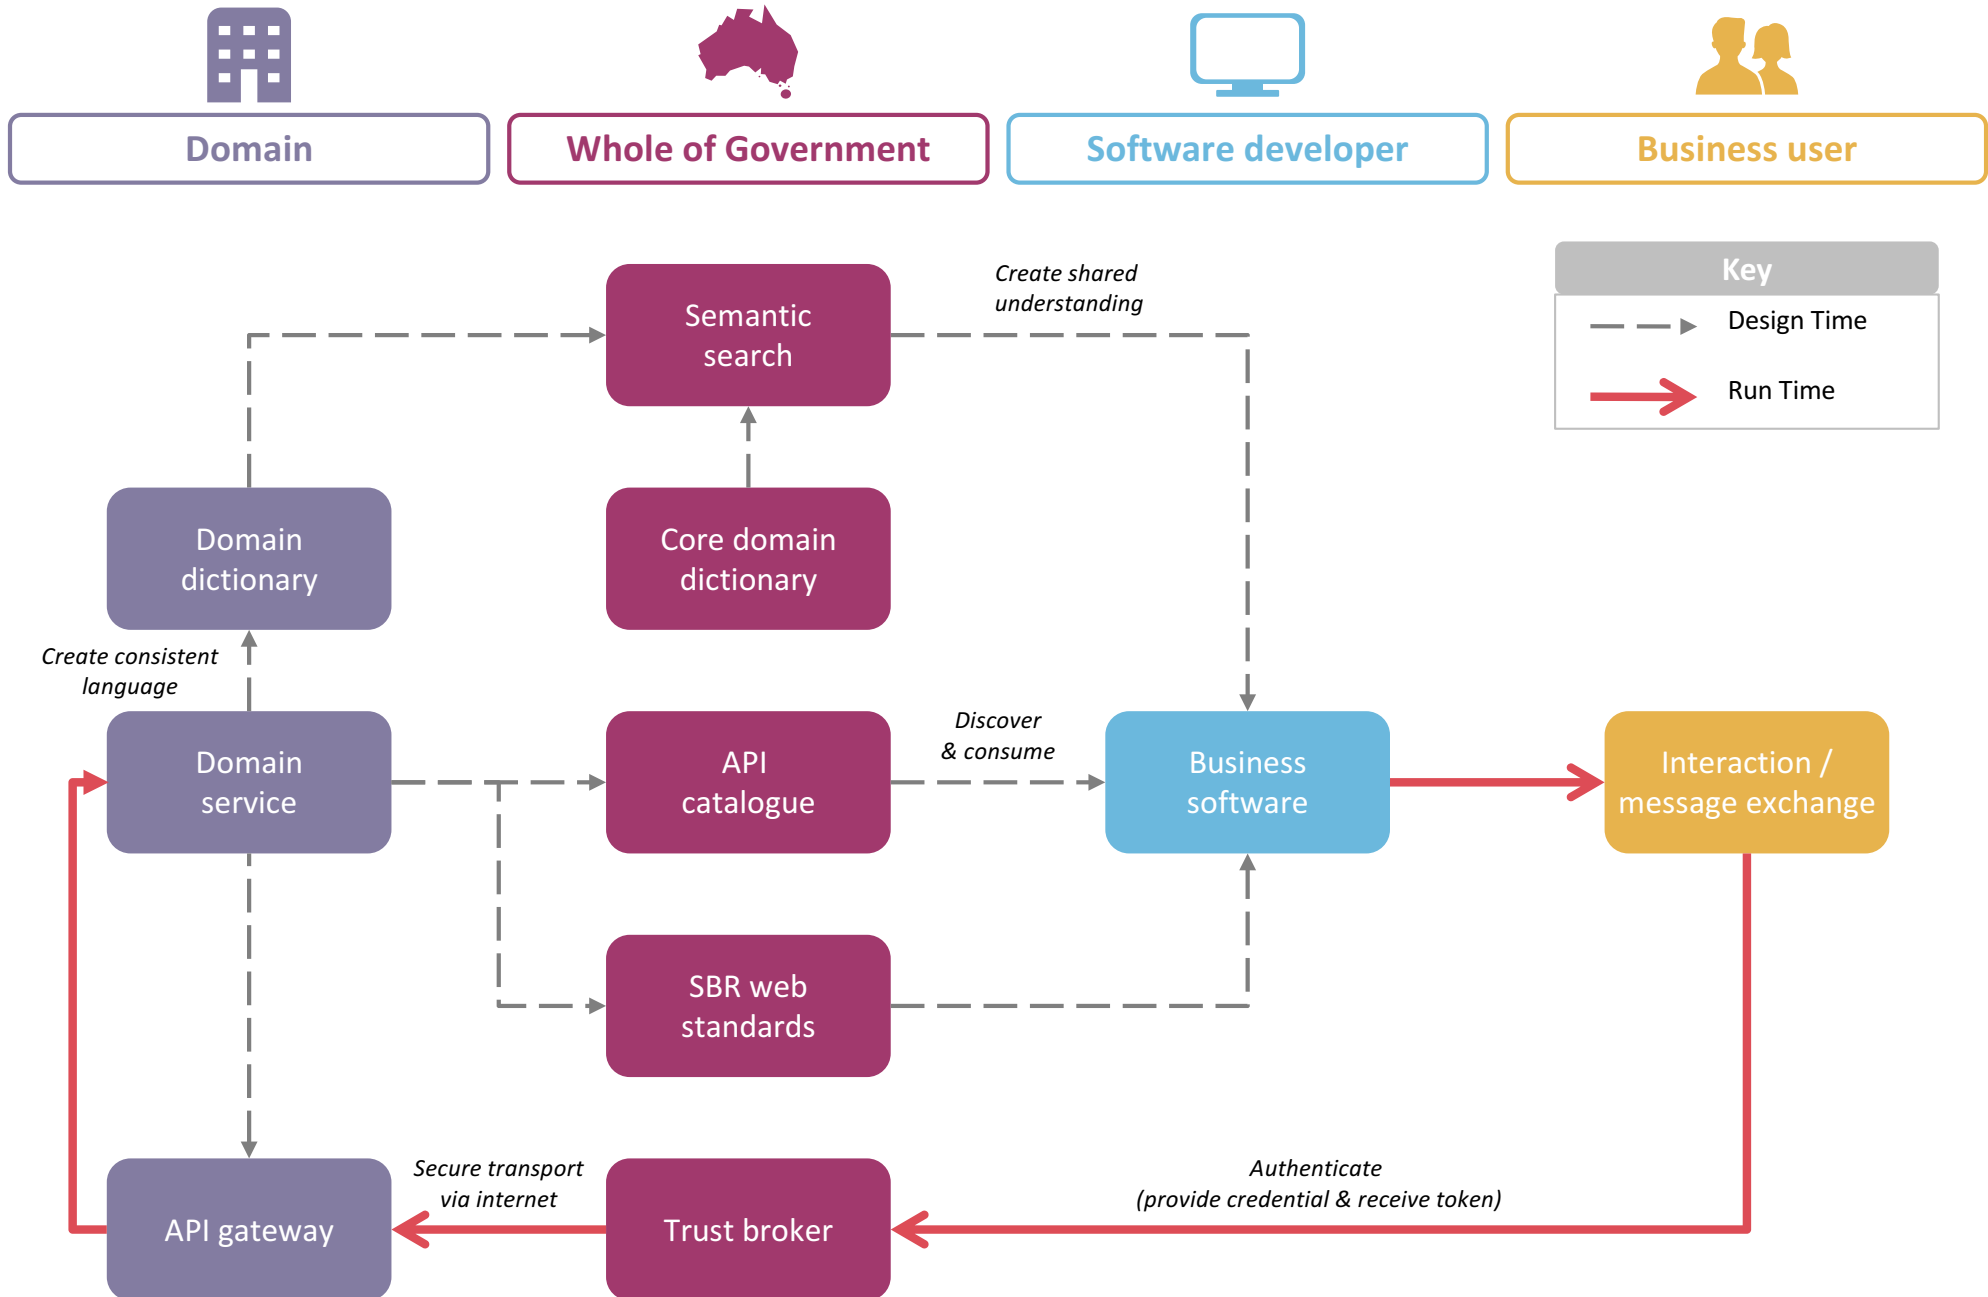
Domain

Whole of Government

Software developer

Business user

Key

Design Time

Run Time

Semantic search

Create shared understanding

Domain dictionary

Core domain dictionary

Create consistent language

Domain service

API catalogue

Discover & consume

Business software

Interaction / message exchange

SBR web standards

API gateway

Secure transport via internet

Trust broker

Authenticate (provide credential & receive token)